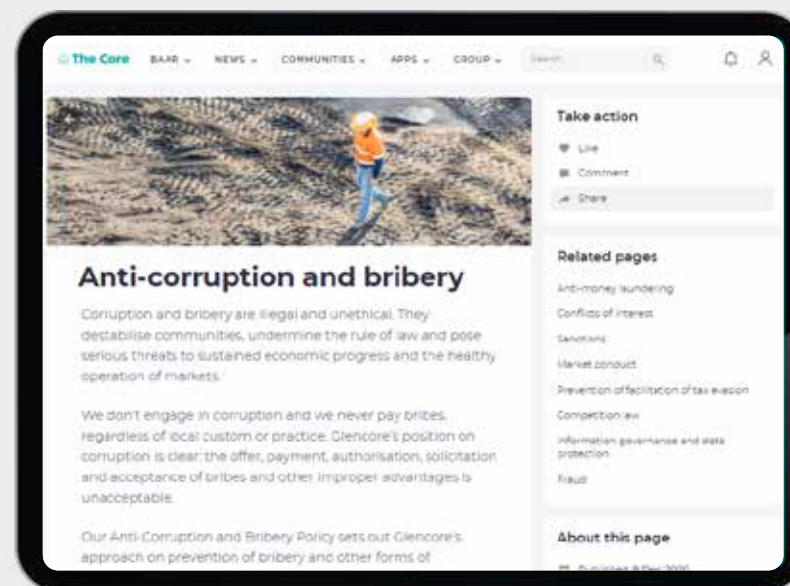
The Core BAAR ⌄ NEWS ⌄ COMMUNITIES ⌄ APPS ⌄ GROUP ⌄ Search

Take action

Like

Comment

Share

Anti-corruption and bribery

Corruption and bribery are illegal and unethical. They destabilise communities, undermine the rule of law and pose serious threats to sustained economic progress and the healthy operation of markets.

We don't engage in corruption and we never pay bribes, regardless of local custom or practice. Glencore's position on corruption is clear: the offer, payment, authorisation, solicitation and acceptance of bribes and other improper advantages is unacceptable.

Our Anti-Corruption and Bribery Policy sets out Glencore's approach on prevention of bribery and other forms of

Related pages

Anti-money laundering

Conflicts of interest

Sanctions

Market conduct

Prevention of facilitation of tax evasion

Competition law

Information governance and data protection

Fraud

About this page

Published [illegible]